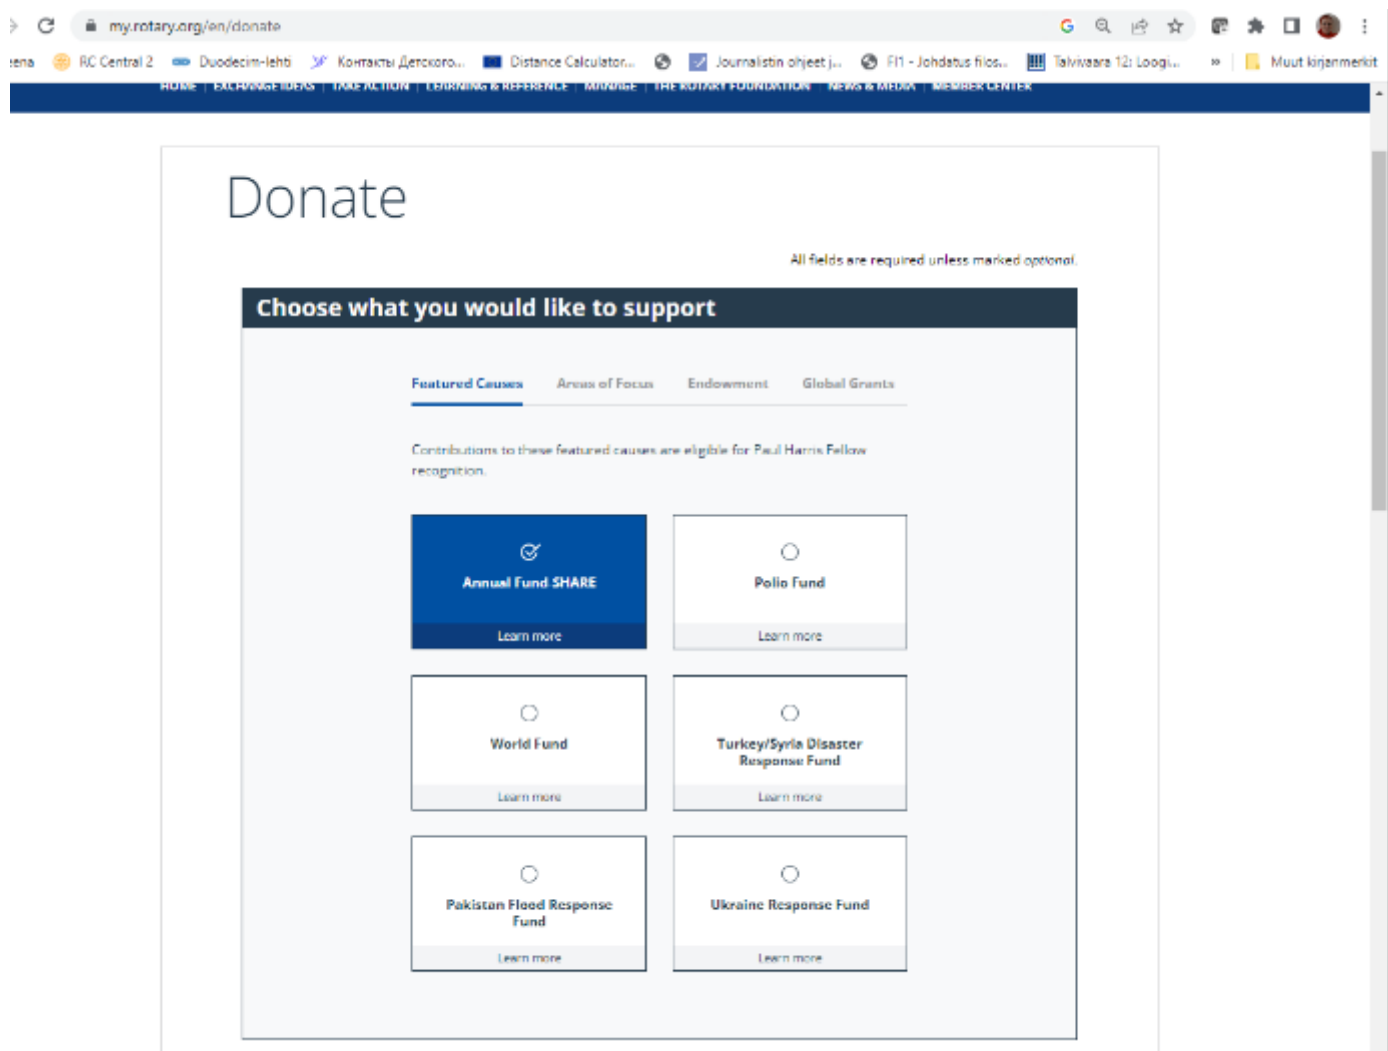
my.rotary.org/en/donate

ena RC Central 2 Duodecim-lehti Контакты Детского... Distance Calculator... Journalistin ohjeet j... FI1 - Johdatus filos... Talvivaara 12: Loogi... » Muut kirjanmerkit

HOME | EXCHANGE IDEAS | TAKE ACTION | LEARNING & REFERENCE | MANAGE | THE ROTARY FOUNDATION | NEWS & MEDIA | MEMBER CENTER

Donate

All fields are required unless marked optional.

Choose what you would like to support

Featured Causes Areas of Focus Endowment Global Grants

Contributions to these featured causes are eligible for Paul Harris Fellow recognition.

Annual Fund SHARE
Learn more

Polio Fund
Learn more

World Fund
Learn more

Turkey/Syria Disaster Response Fund
Learn more

Pakistan Flood Response Fund
Learn more

Ukraine Response Fund
Learn more